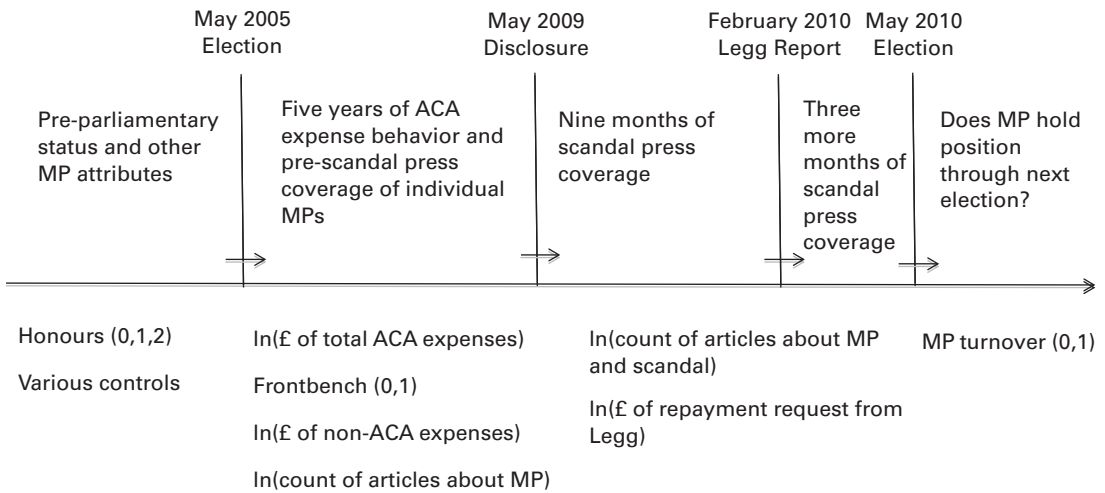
May 2005
Election

May 2009
Disclosure

February 2010
Legg Report

May 2010
Election

Pre-parliamentary status and other MP attributes

Five years of ACA expense behavior and pre-scandal press coverage of individual MPs

Nine months of scandal press coverage

Three more months of scandal press coverage

Does MP hold position through next election?

Honours (0,1,2)

Various controls

ln(£ of total ACA expenses)

Frontbench (0,1)

ln(£ of non-ACA expenses)

ln(count of articles about MP)

ln(count of articles about MP and scandal)

ln(£ of repayment request from Legg)

MP turnover (0,1)